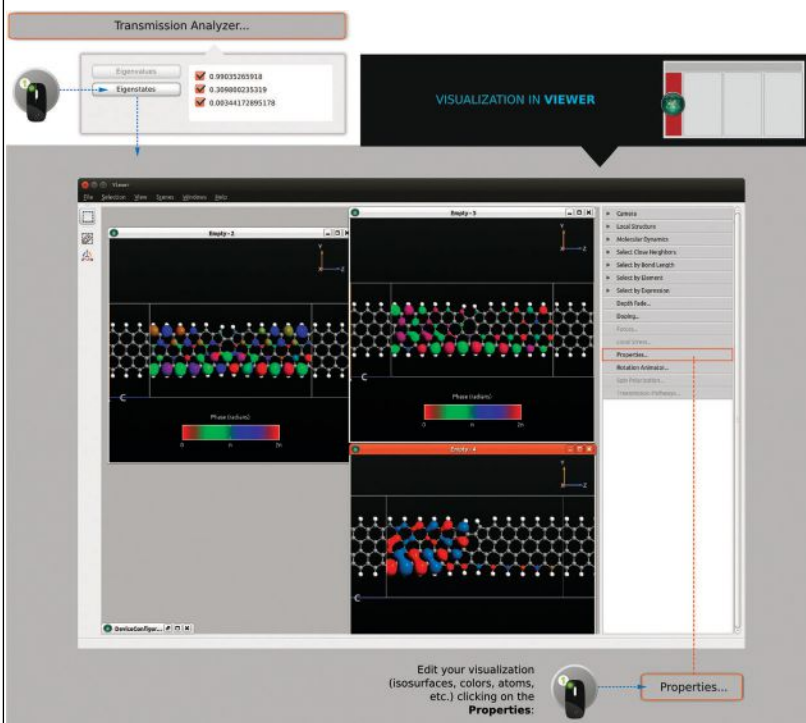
Transmission Analyzer...

Eigenvalues

Eigenstates

0.99035265918

0.309880235319

0.00344172895178

VISUALIZATION IN **VIEWER**

Viewer

File Selection View Scenes Windows Help

Empty - 2

Empty - 3

Empty - 4

Phase (radians)

0 π 2π

Phase (radians)

0 π 2π

DeviceConfigur...

Camera

Local Structure

Molecular Dynamics

Select Close Neighbors

Select by Bond Length

Select by Element

Select by Expression

Depth Fade...

Display...

Forces...

Local Views...

Properties...

Rotation Animati...

Spin Polarization...

Transmission Pathways...

Edit your visualization (isosurfaces, colors, atoms, etc.) clicking on the **Properties**:

Properties...